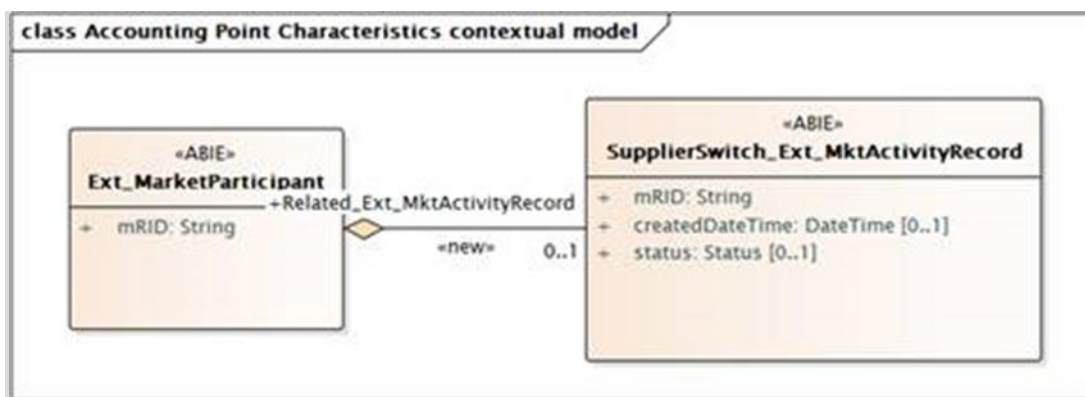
class Accounting Point Characteristics contextual model

«ABIE»
Ext_MarketParticipant

+ mRID: String

+Related_Ext_MktActivityRecord

«new»

0..1

«ABIE»
SupplierSwitch_Ext_MktActivityRecord

+ mRID: String
+ createdDateTime: DateTime [0..1]
+ status: Status [0..1]